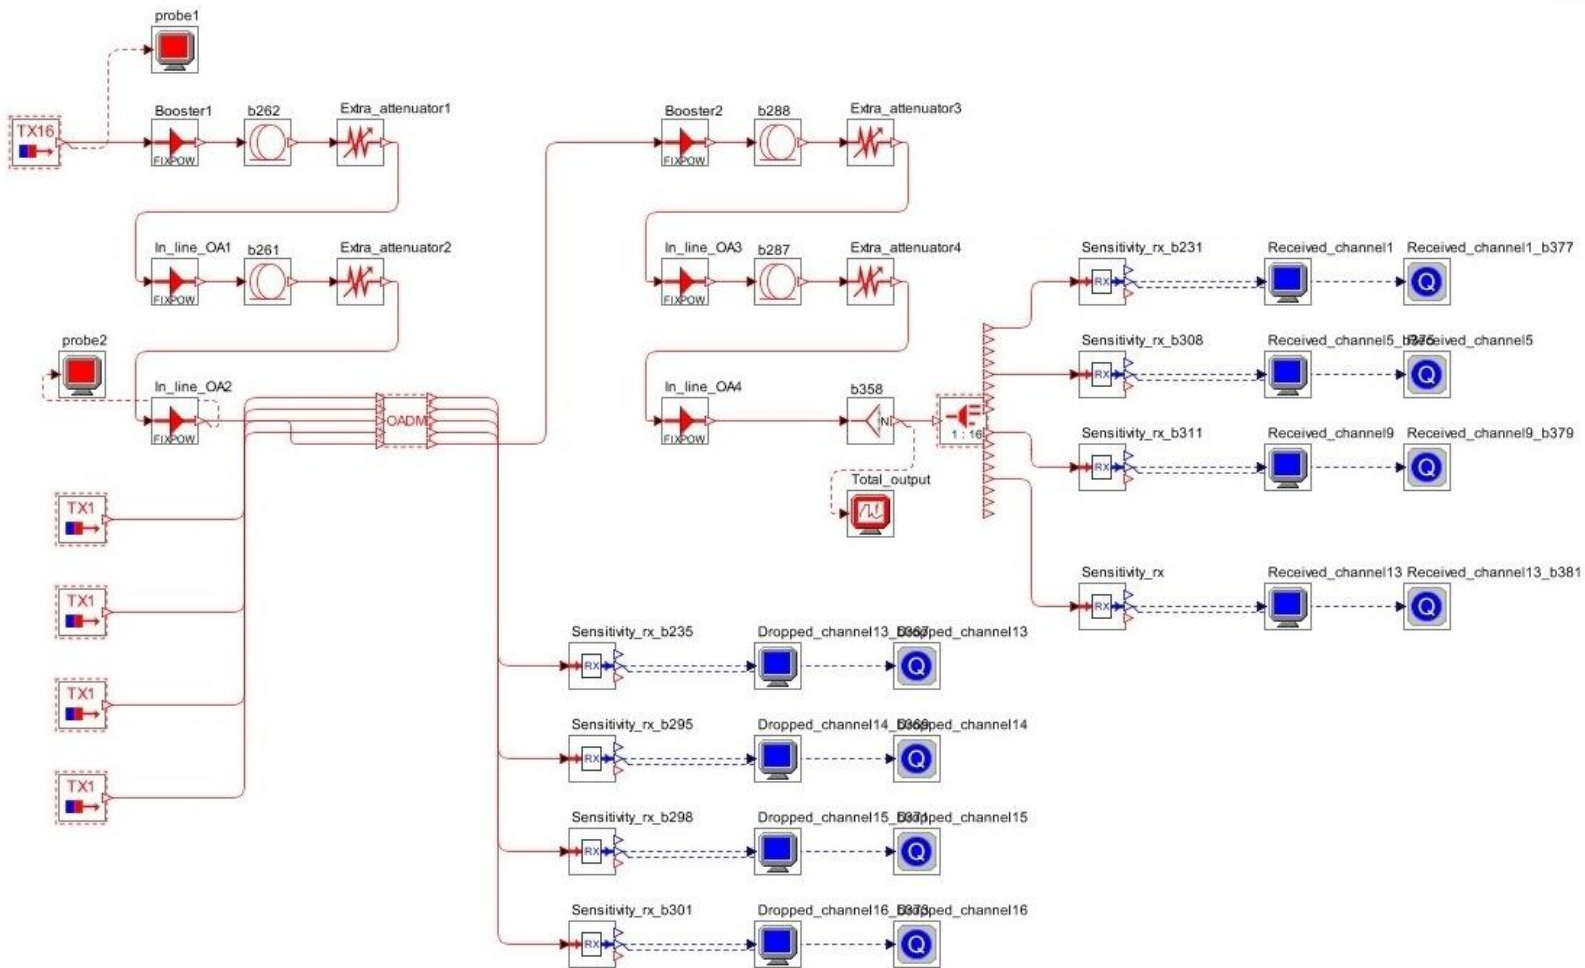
probe1

TX16

Booster1
FIXPOW

b262

Extra_attenuator1

In_line_OA1
FIXPOW

b261

Extra_attenuator2

probe2

In_line_OA2
FIXPOW

OADM

TX1

TX1

TX1

TX1

Booster2
FIXPOW

b288

Extra_attenuator3

In_line_OA3
FIXPOW

b287

Extra_attenuator4

In_line_OA4
FIXPOW

b358
NL

Total_output

1 : 16

Sensitivity_rx_b231
RX

Received_channel1

Received_channel1_b377

Sensitivity_rx_b308
RX

Received_channel5_b376

Received_channel5

Sensitivity_rx_b311
RX

Received_channel9

Received_channel9_b379

Sensitivity_rx
RX

Received_channel13

Received_channel13_b381

Sensitivity_rx_b235
RX

Dropped_channel13_b367

Dropped_channel13

Sensitivity_rx_b295
RX

Dropped_channel14_b369

Dropped_channel14

Sensitivity_rx_b298
RX

Dropped_channel15_b371

Dropped_channel15

Sensitivity_rx_b301
RX

Dropped_channel16_b373

Dropped_channel16